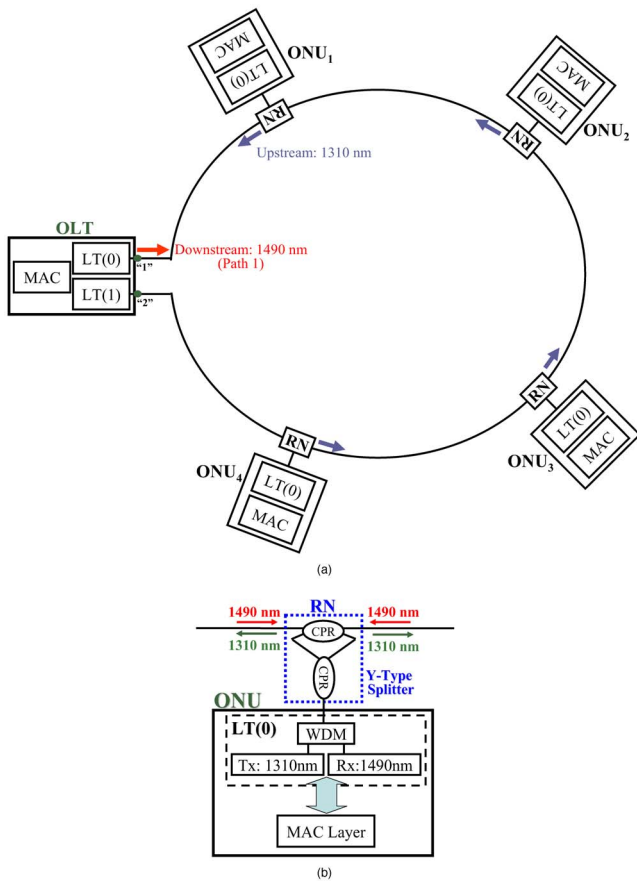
MAC
LT(0)
ONU$_1$
RN
Upstream: 1310 nm

MAC
LT(0)
ONU$_2$
RN

OLT
MAC
LT(0)
LT(1)
"1"
"2"
Downstream: 1490 nm
(Path 1)

RN
LT(0)
MAC
ONU$_3$

RN
ONU$_4$
LT(0)
MAC

(a)

RN
1490 nm
1490 nm
1310 nm
1310 nm
CPR
CPR
Y-Type
Splitter
ONU
LT(0)
WDM
Tx: 1310nm
Rx:1490nm
MAC Layer

(b)